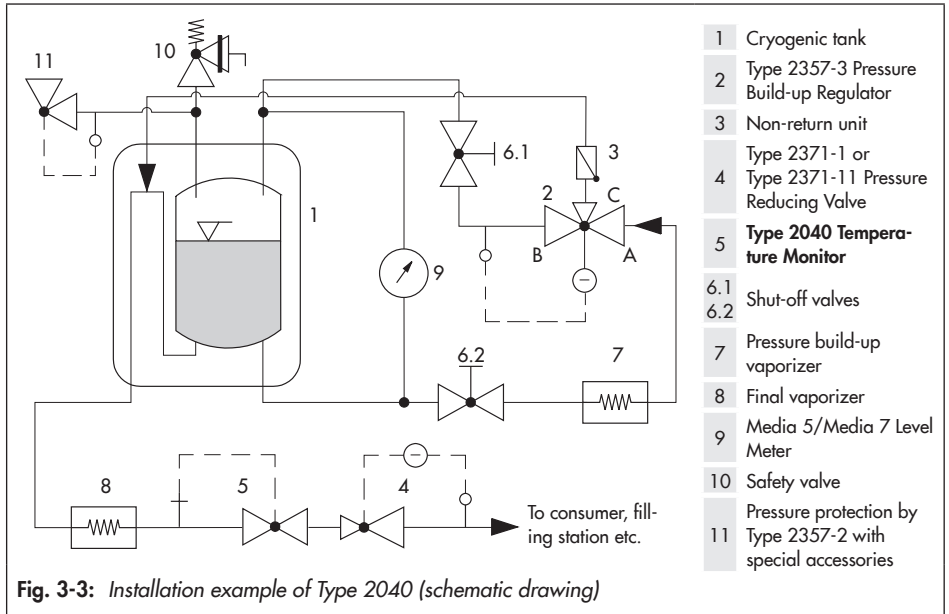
11

10

1

6.1

3

2

C

B

A

9

6.2

7

8

5

4

To consumer, filling station etc.

| | |
|---|---|
| 1 | Cryogenic tank |
| 2 | Type 2357-3 Pressure Build-up Regulator |
| 3 | Non-return unit |
| 4 | Type 2371-1 or Type 2371-11 Pressure Reducing Valve |
| 5 | **Type 2040 Temperature Monitor** |
| 6.1 6.2 | Shut-off valves |
| 7 | Pressure build-up vaporizer |
| 8 | Final vaporizer |
| 9 | Media 5/Media 7 Level Meter |
| 10 | Safety valve |
| 11 | Pressure protection by Type 2357-2 with special accessories |

**Fig. 3-3:** *Installation example of Type 2040 (schematic drawing)*